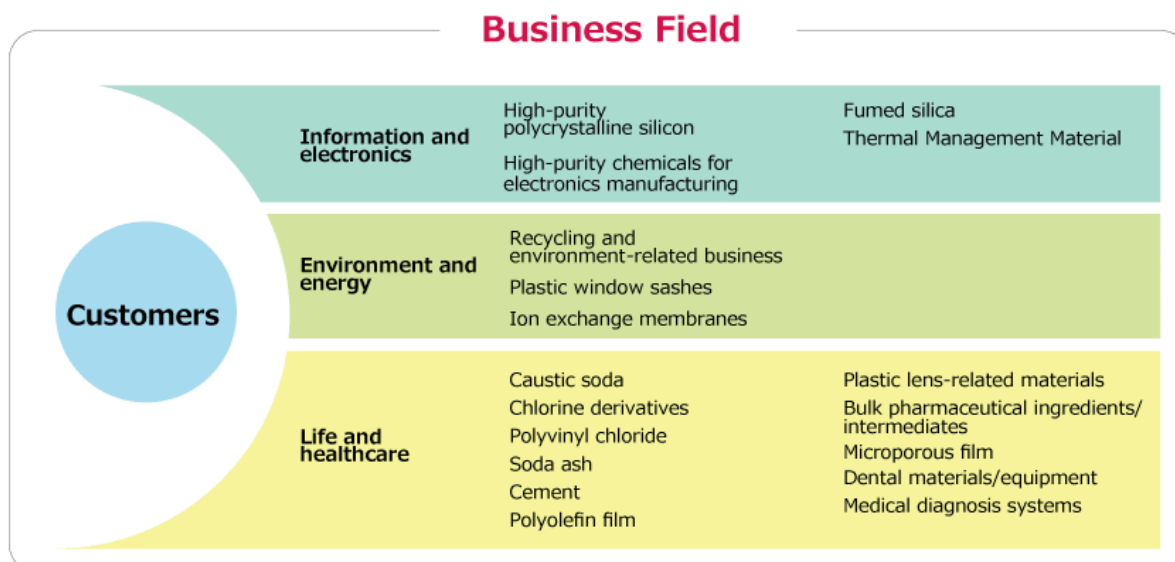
Business Field

Customers

Information and electronics

High-purity polycrystalline silicon

High-purity chemicals for electronics manufacturing

Fumed silica

Thermal Management Material

Environment and energy

Recycling and environment-related business

Plastic window sashes

Ion exchange membranes

Life and healthcare

Caustic soda

Chlorine derivatives

Polyvinyl chloride

Soda ash

Cement

Polyolefin film

Plastic lens-related materials

Bulk pharmaceutical ingredients/ intermediates

Microporous film

Dental materials/equipment

Medical diagnosis systems